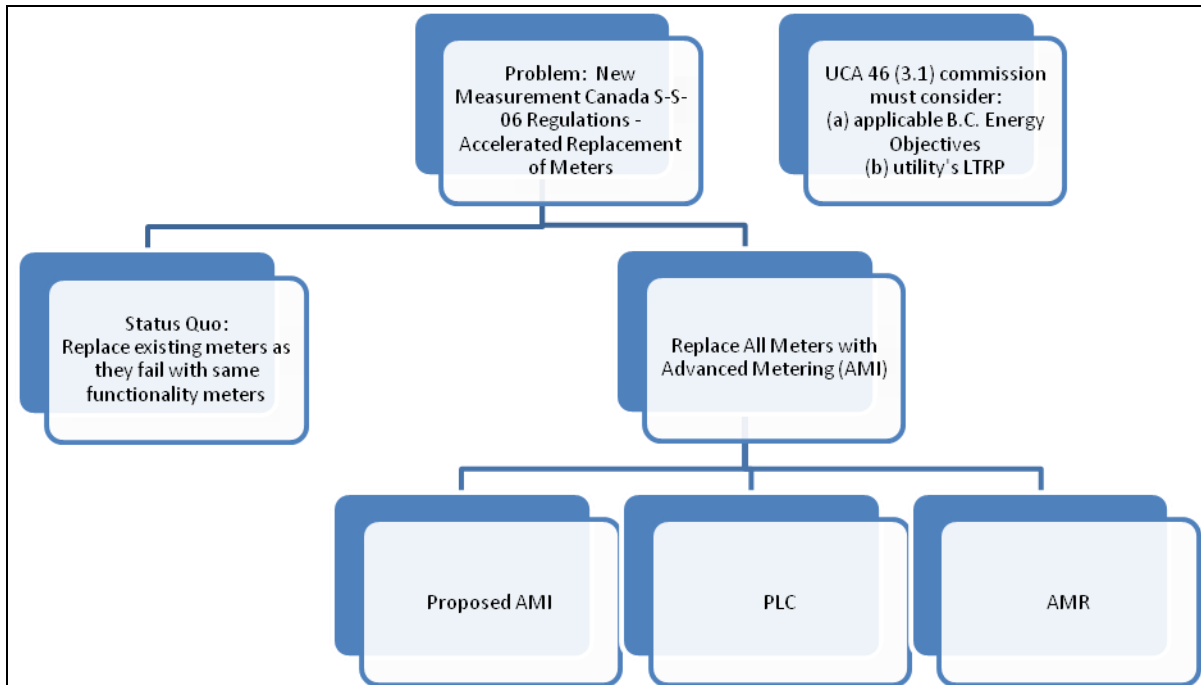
Problem: New Measurement Canada S-S-06 Regulations - Accelerated Replacement of Meters

UCA 46 (3.1) commission must consider:
(a) applicable B.C. Energy Objectives
(b) utility's LTRP

Status Quo:
Replace existing meters as they fail with same functionality meters

Replace All Meters with Advanced Metering (AMI)

Proposed AMI

PLC

AMR